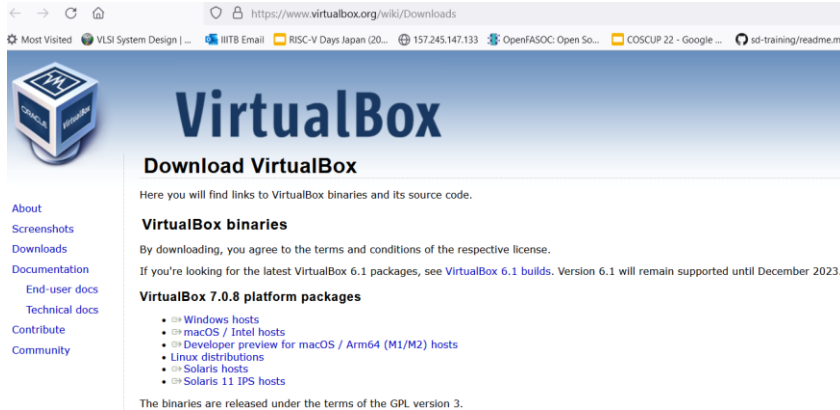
https://www.virtualbox.org/wiki/Downloads

Most Visited VLSI System Design | ... IIITB Email RISC-V Days Japan (20... 157.245.147.133 OpenFASOC: Open So... COSCUP 22 - Google ... sd-training/readme.m...

VirtualBox

Download VirtualBox

About
Screenshots
Downloads
Documentation
End-user docs
Technical docs
Contribute
Community

Here you will find links to VirtualBox binaries and its source code.

VirtualBox binaries

By downloading, you agree to the terms and conditions of the respective license.

If you're looking for the latest VirtualBox 6.1 packages, see VirtualBox 6.1 builds. Version 6.1 will remain supported until December 2023

VirtualBox 7.0.8 platform packages

- Windows hosts
- macOS / Intel hosts
- Developer preview for macOS / Arm64 (M1/M2) hosts
- Linux distributions
- Solaris hosts
- Solaris 11 IPS hosts

The binaries are released under the terms of the GPL version 3.